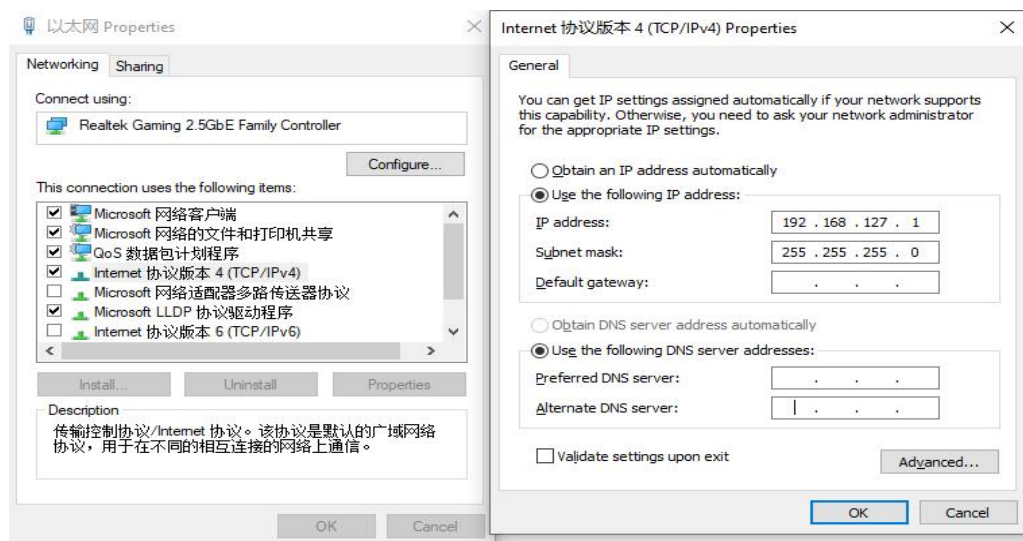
以太网 Properties

Networking Sharing

Connect using:

Realtek Gaming 2.5GbE Family Controller

Configure...

This connection uses the following items:

☑ Microsoft 网络客户端
☑ Microsoft 网络的文件和打印机共享
☑ QoS 数据包计划程序
☑ Internet 协议版本 4 (TCP/IPv4)
☐ Microsoft 网络适配器多路传送器协议
☑ Microsoft LLDP 协议驱动程序
☐ Internet 协议版本 6 (TCP/IPv6)

Install... Uninstall Properties

Description
传输控制协议/Internet 协议。该协议是默认的广域网络协议，用于在不同的相互连接的网络上通信。

OK Cancel

Internet 协议版本 4 (TCP/IPv4) Properties

General

You can get IP settings assigned automatically if your network supports this capability. Otherwise, you need to ask your network administrator for the appropriate IP settings.

Obtain an IP address automatically
Use the following IP address:

| IP address: | 192 . 168 . 127 . 1 |
|---|---|
| Subnet mask: | 255 . 255 . 255 . 0 |
| Default gateway: | . . . |

Obtain DNS server address automatically
Use the following DNS server addresses:

| Preferred DNS server: | . . . |
|---|---|
| Alternate DNS server: | . . . |

Validate settings upon exit

Advanced...

OK Cancel